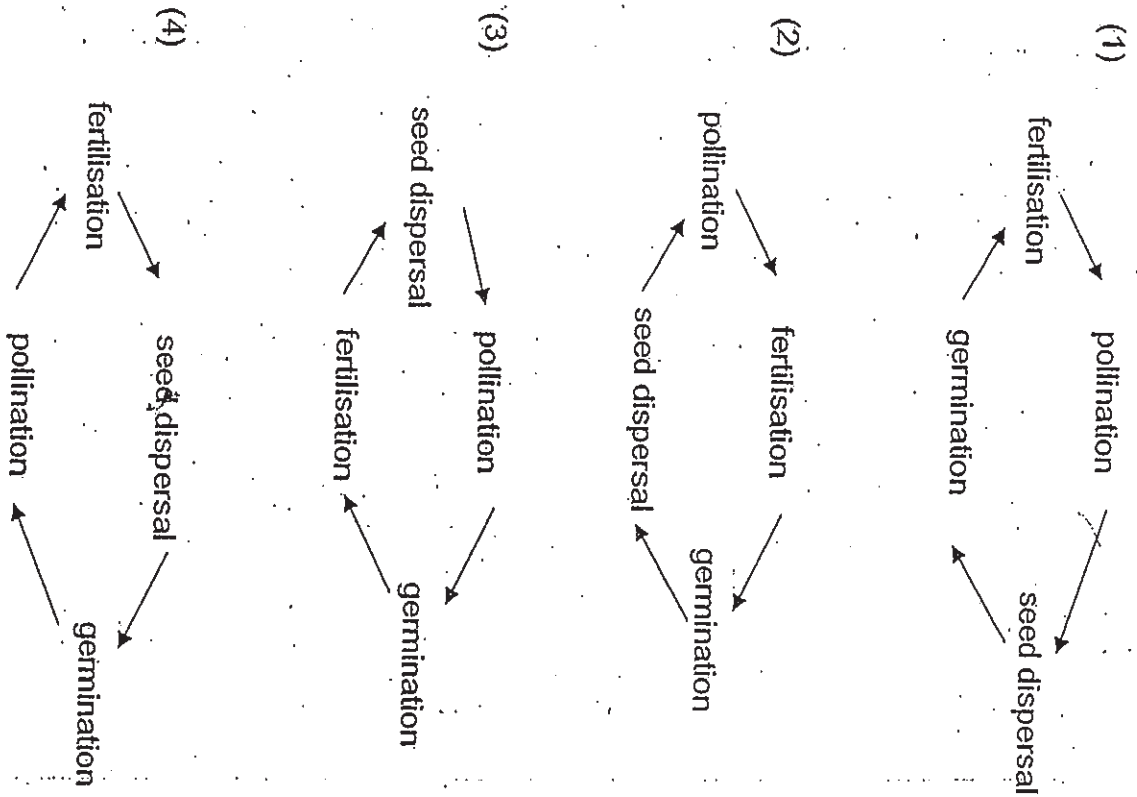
(1)
fertilisation
pollination
seed dispersal
germination

(2)
pollination
fertilisation
germination
seed dispersal

(3)
seed dispersal
pollination
germination
fertilisation

(4)
fertilisation
seed dispersal
germination
pollination